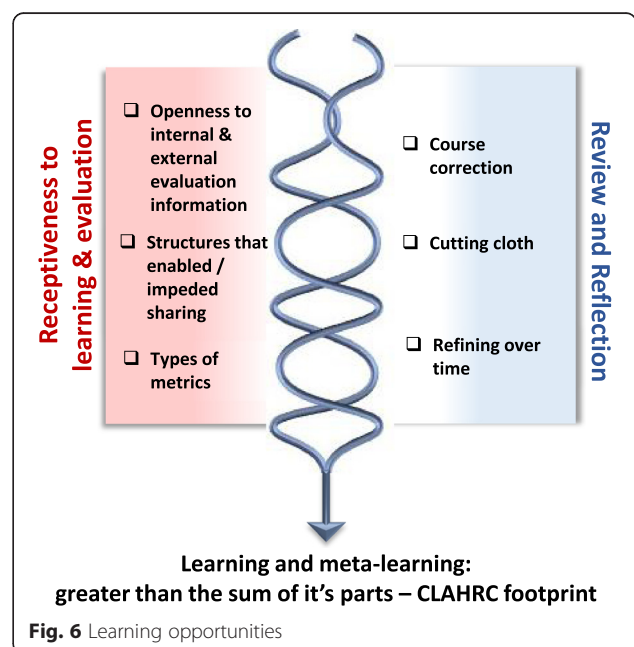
Receptiveness to learning & evaluation

❑ Openness to internal & external evaluation information

❑ Structures that enabled / impeded sharing

❑ Types of metrics

Review and Reflection

❑ Course correction

❑ Cutting cloth

❑ Refining over time

Learning and meta-learning: greater than the sum of it's parts – CLAHRC footprint

Fig. 6 Learning opportunities